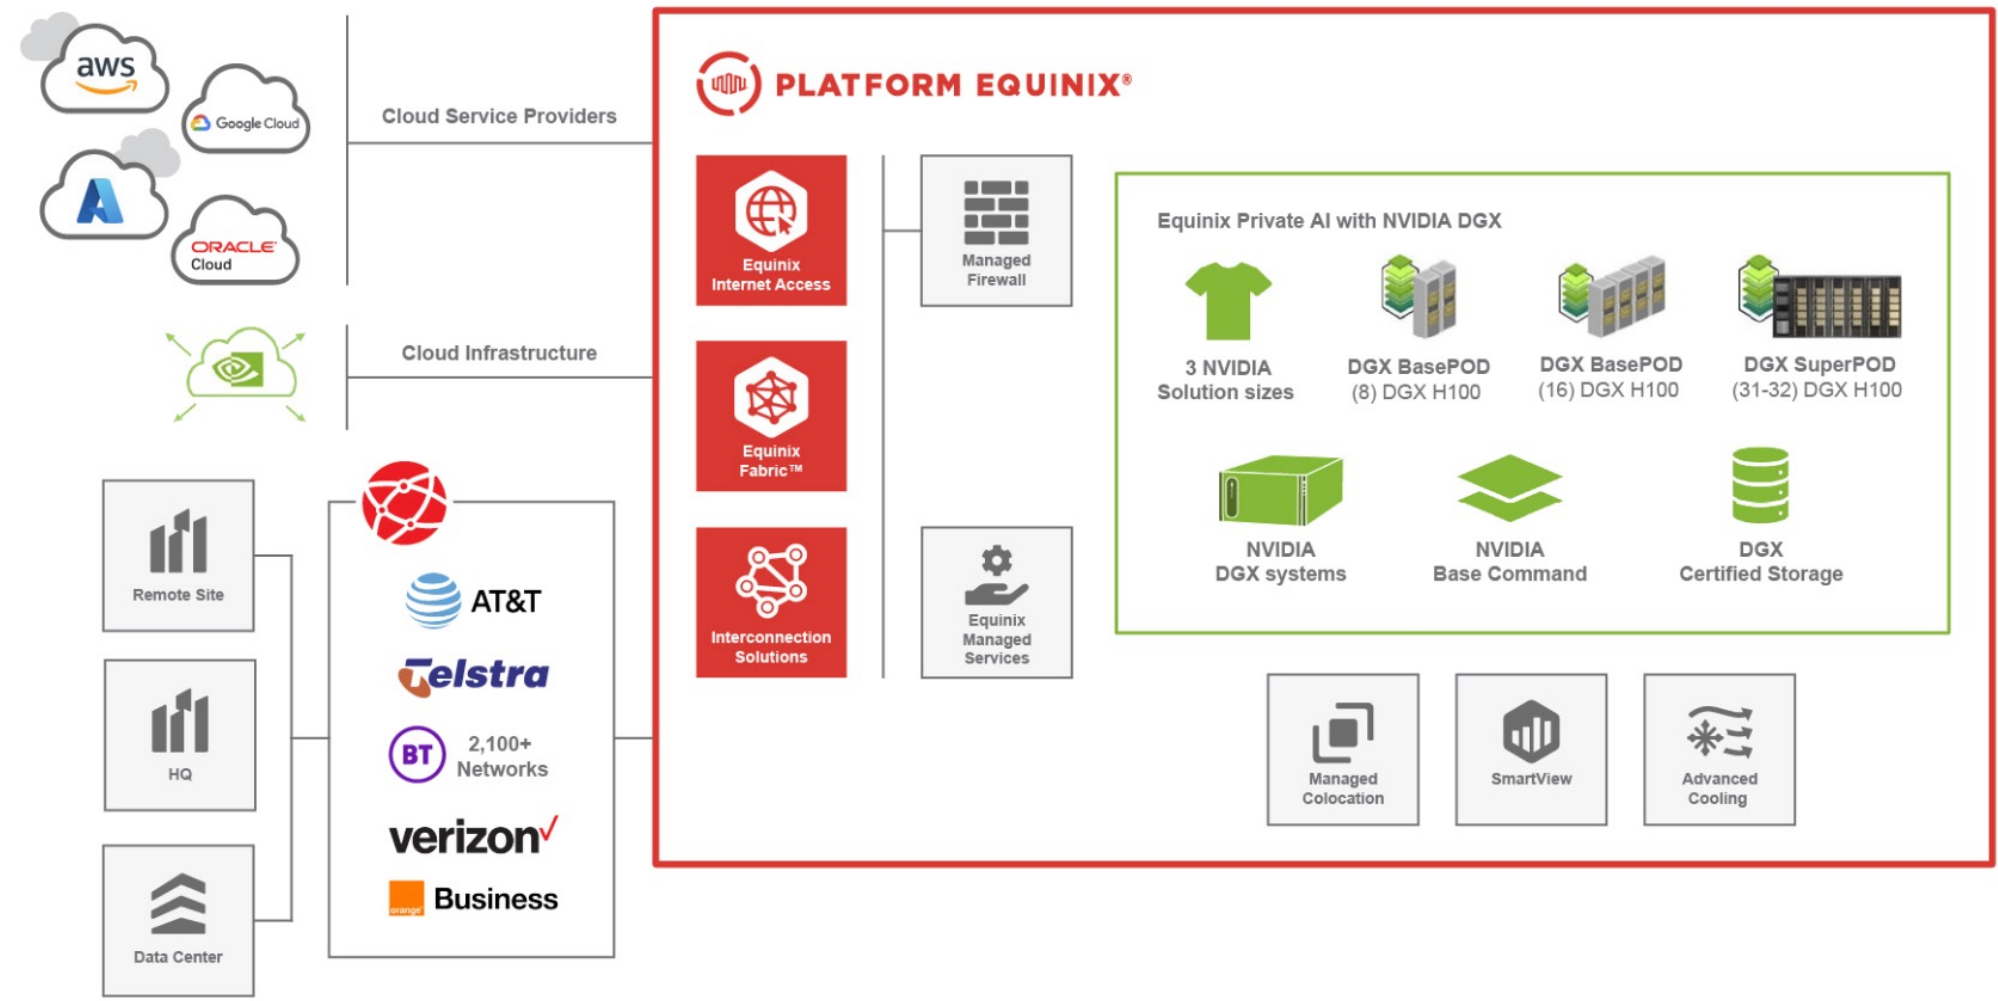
aws
Google Cloud
ORACLE Cloud

Cloud Service Providers

Cloud Infrastructure

Remote Site

HQ

Data Center

AT&T
Telstra
BT
2,100+ Networks
verizon
orange
Business

PLATFORM EQUINIX®

Equinix Internet Access

Equinix Fabric™

Interconnection Solutions

Managed Firewall

Equinix Managed Services

Equinix Private AI with NVIDIA DGX

3 NVIDIA Solution sizes

DGX BasePOD (8) DGX H100

DGX BasePOD (16) DGX H100

DGX SuperPOD (31-32) DGX H100

NVIDIA DGX systems

NVIDIA Base Command

DGX Certified Storage

Managed Colocation

SmartView

Advanced Cooling